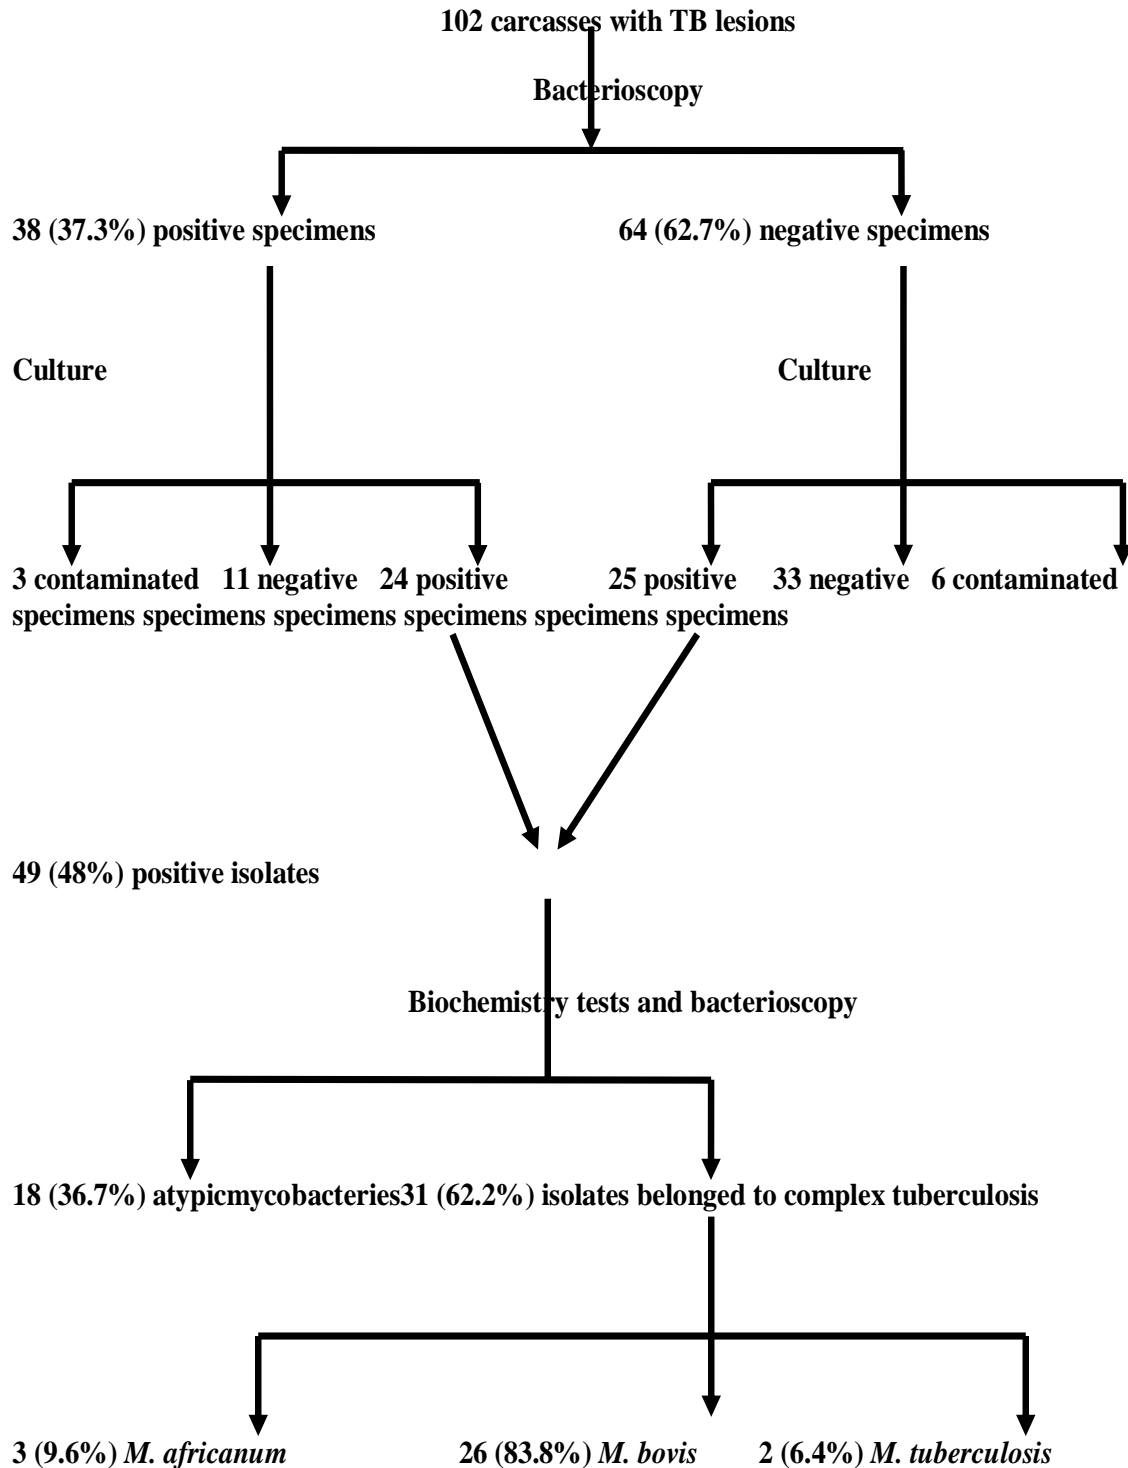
102 carcasses with TB lesions

Bacterioscopy

38 (37.3%) positive specimens

64 (62.7%) negative specimens

Culture

Culture

3 contaminated 11 negative 24 positive 25 positive 33 negative 6 contaminated
specimens specimens specimens specimens specimens specimens

49 (48%) positive isolates

Biochemistry tests and bacterioscopy

18 (36.7%) atypicmycobacteries31 (62.2%) isolates belonged to complex tuberculosis

3 (9.6%) *M. africanum*

26 (83.8%) *M. bovis*

2 (6.4%) *M. tuberculosis*